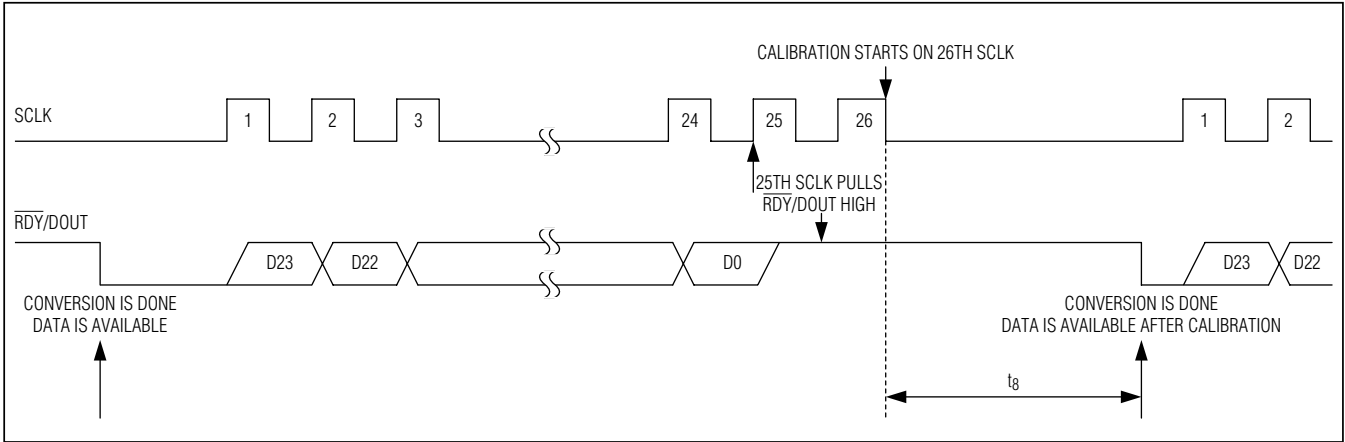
CALIBRATION STARTS ON 26TH SCLK

SCLK

1 2 3 24 25 26 1 2

25TH SCLK PULLS $\overline{RDY}$/DOUT HIGH

$\overline{RDY}$/DOUT

D23 D22 D0 D23 D22

CONVERSION IS DONE
DATA IS AVAILABLE

CONVERSION IS DONE
DATA IS AVAILABLE AFTER CALIBRATION

$t_8$